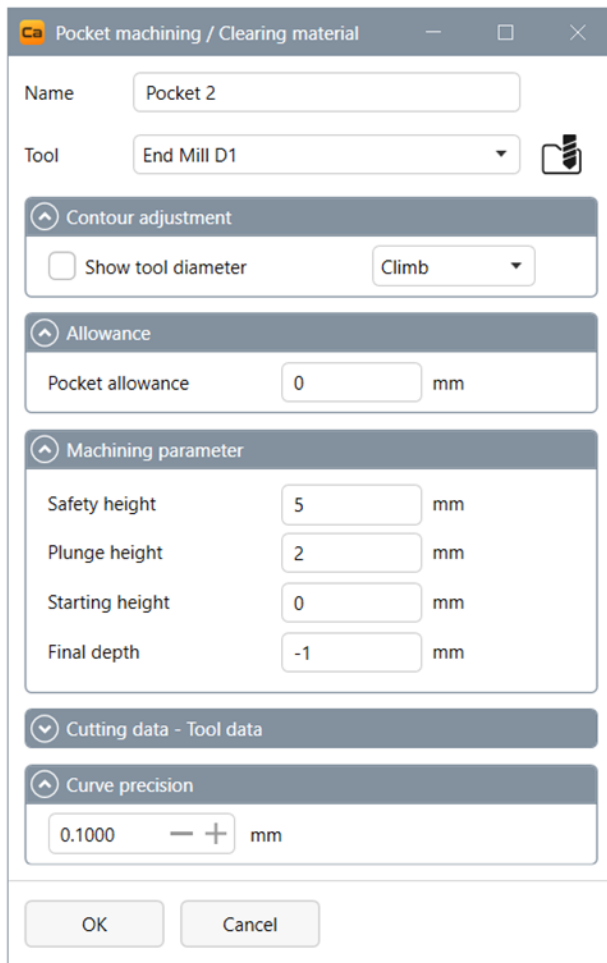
Ca Pocket machining / Clearing material

Name Pocket 2

Tool End Mill D1

Contour adjustment

Show tool diameter Climb

Allowance

Pocket allowance 0 mm

Machining parameter

Safety height 5 mm

Plunge height 2 mm

Starting height 0 mm

Final depth -1 mm

Cutting data - Tool data

Curve precision

0.1000 − + mm

OK Cancel